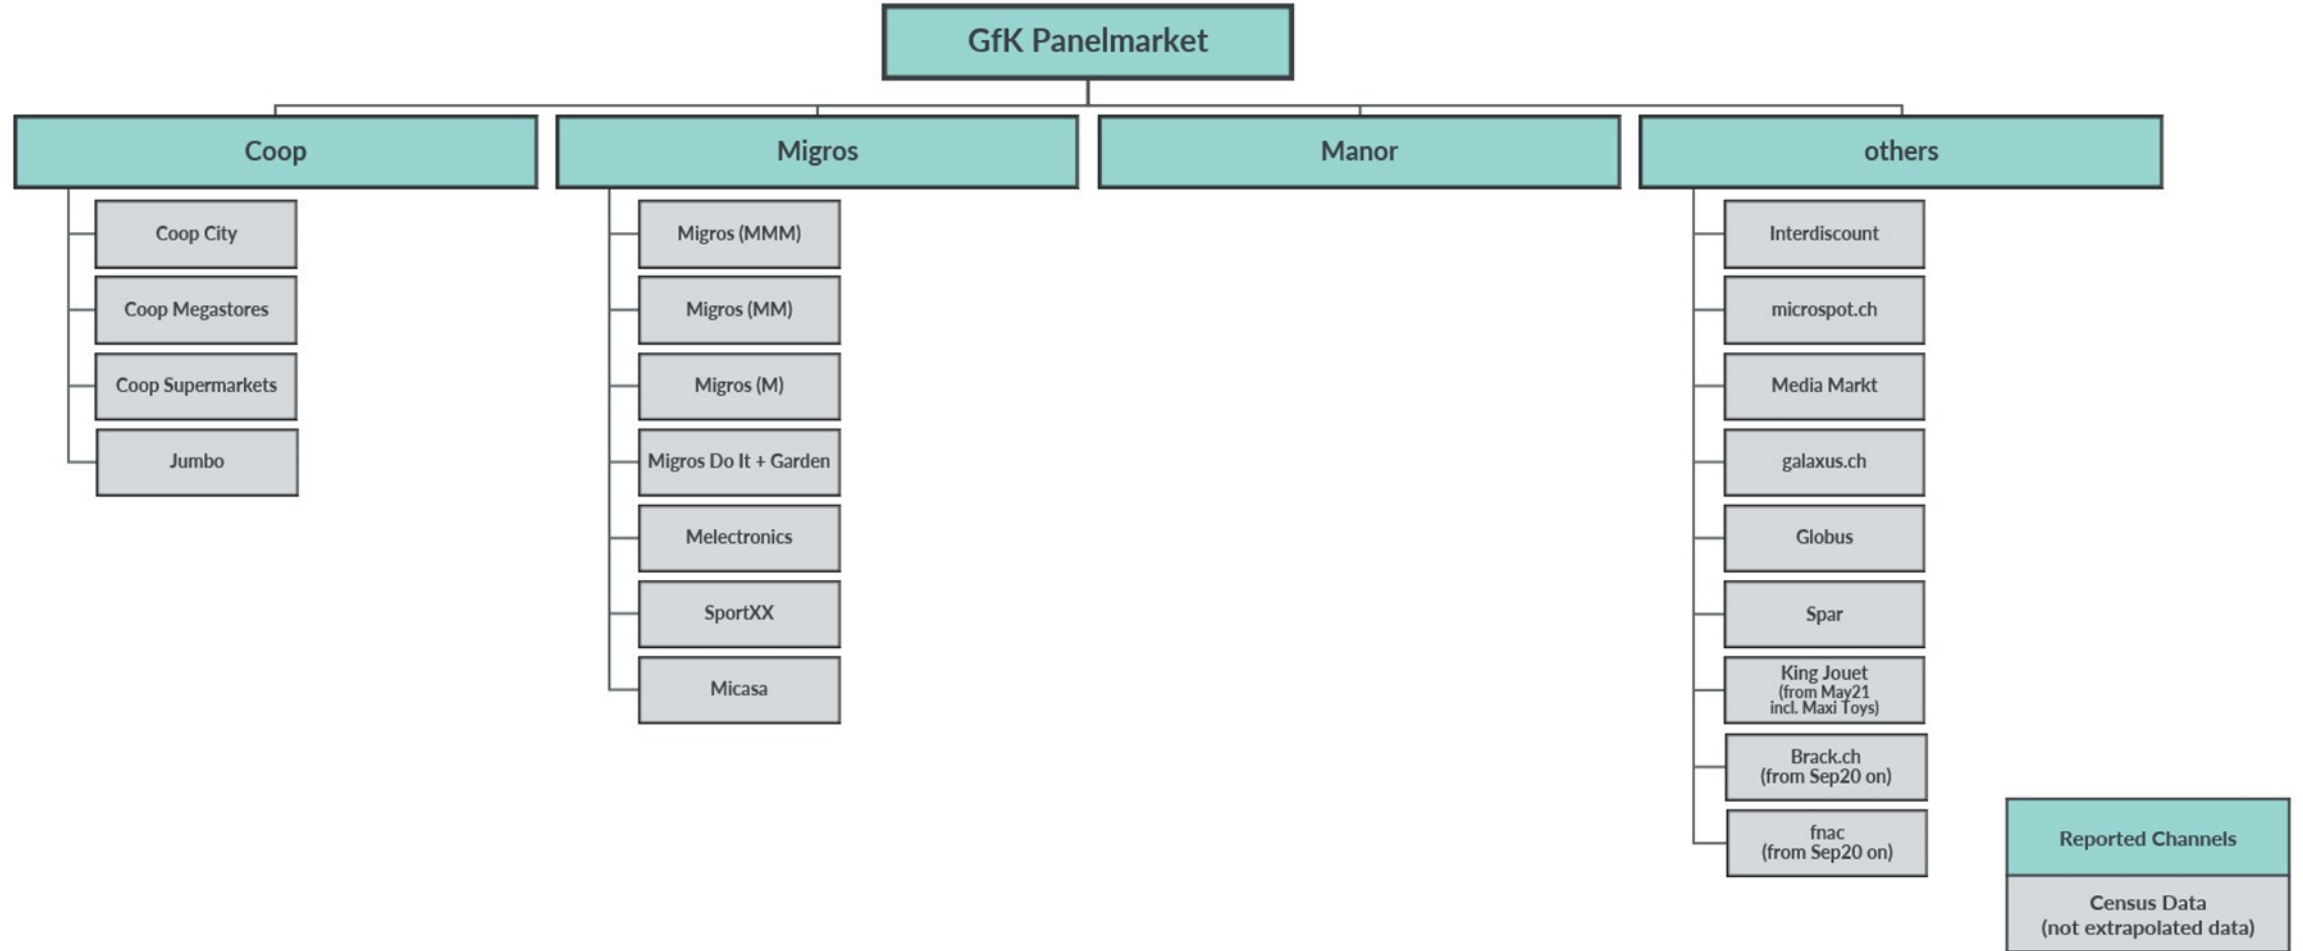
GfK Panelmarket

Coop

Coop City

Coop Megastores

Coop Supermarkets

Jumbo

Migros

Migros (MMM)

Migros (MM)

Migros (M)

Migros Do It + Garden

Melectronics

SportXX

Micasa

Manor

others

Interdiscount

microspot.ch

Media Markt

galaxus.ch

Globus

Spar

King Jouet (from May21 incl. Maxi Toys)

Brack.ch (from Sep20 on)

fnac (from Sep20 on)

Reported Channels

Census Data (not extrapolated data)